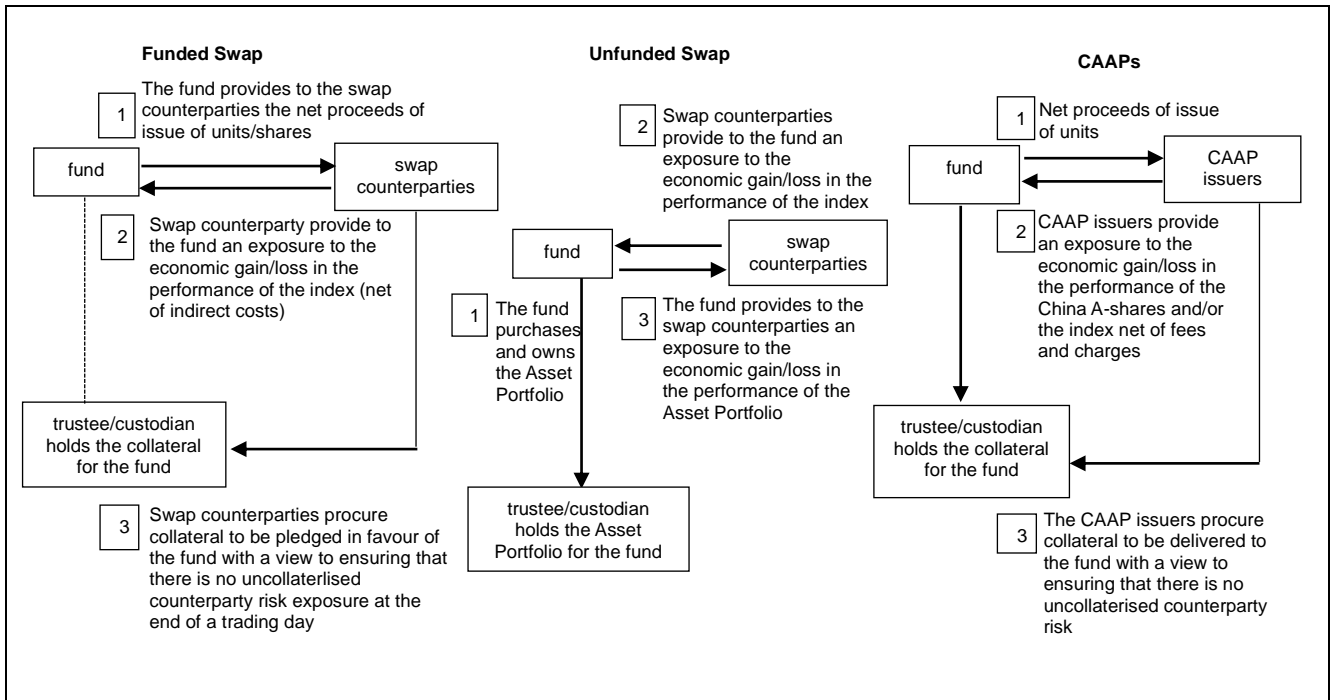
Funded Swap

1 The fund provides to the swap counterparties the net proceeds of issue of units/shares

fund

swap counterparties

2 Swap counterparty provide to the fund an exposure to the economic gain/loss in the performance of the index (net of indirect costs)

trustee/custodian holds the collateral for the fund

3 Swap counterparties procure collateral to be pledged in favour of the fund with a view to ensuring that there is no uncollaterlised counterparty risk exposure at the end of a trading day

Unfunded Swap

2 Swap counterparties provide to the fund an exposure to the economic gain/loss in the performance of the index

fund

swap counterparties

1 The fund purchases and owns the Asset Portfolio

3 The fund provides to the swap counterparties an exposure to the economic gain/loss in the performance of the Asset Portfolio

trustee/custodian holds the Asset Portfolio for the fund

CAAPs

1 Net proceeds of issue of units

fund

CAAP issuers

2 CAAP issuers provide an exposure to the economic gain/loss in the performance of the China A-shares and/or the index net of fees and charges

trustee/custodian holds the collateral for the fund

3 The CAAP issuers procure collateral to be delivered to the fund with a view to ensuring that there is no uncollaterised counterparty risk